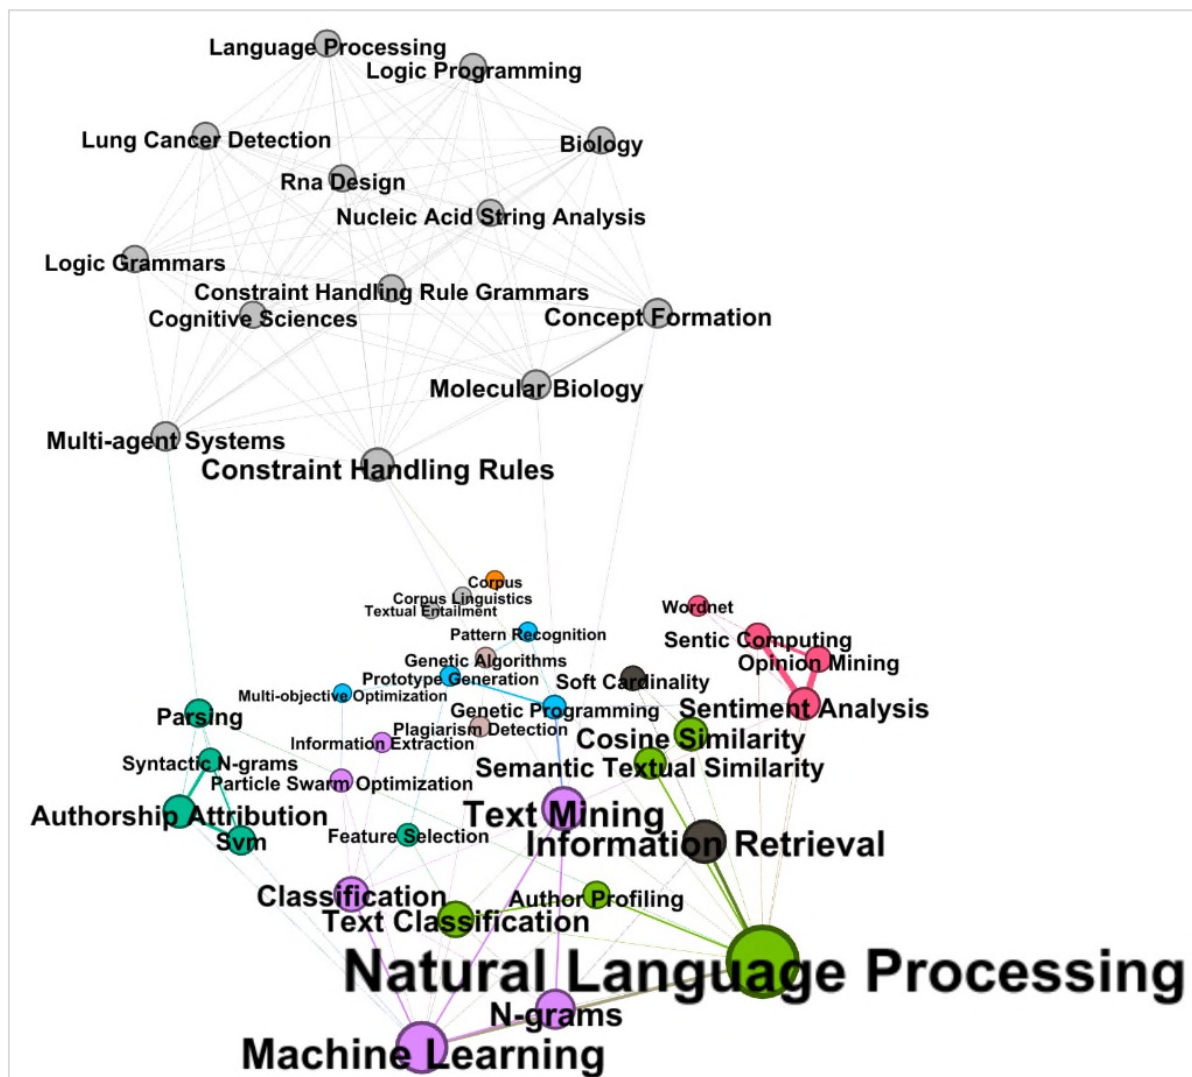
Language Processing
Logic Programming
Lung Cancer Detection
Biology
Rna Design
Nucleic Acid String Analysis
Logic Grammars
Constraint Handling Rule Grammars
Cognitive Sciences
Concept Formation
Molecular Biology
Multi-agent Systems
Constraint Handling Rules
Corpus
Corpus Linguistics
Textual Entailment
Wordnet
Pattern Recognition
Sentic Computing
Genetic Algorithms
Opinion Mining
Prototype Generation
Soft Cardinality
Multi-objective Optimization
Sentiment Analysis
Parsing
Genetic Programming
Plagiarism Detection
Information Extraction
Cosine Similarity
Syntactic N-grams
Semantic Textual Similarity
Particle Swarm Optimization
Text Mining
Authorship Attribution
Svm
Feature Selection
Information Retrieval
Classification
Author Profiling
Text Classification
Natural Language Processing
N-grams
Machine Learning